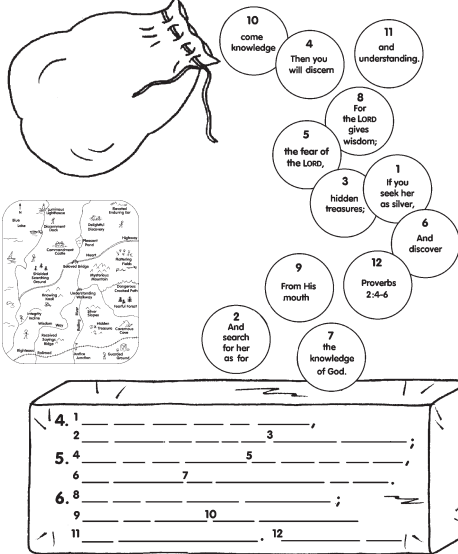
10
come knowledge

11
and understanding.

4
Then you will discern

8
For the LORD gives wisdom;

5
the fear of the LORD,

1
If you seek her as silver,

3
hidden treasures;

6
And discover

9
From His mouth

12
Proverbs 2:4-6

2
And search for her as for

7
the knowledge of God.

Blue Lake
Lighthouse
Discernment Heath
Rescued Enduring Sar
Delightful Discovery
Commandment Castle
Pleasant Pond
Highway
Heart
Beloved Bridge
Flattering Fields
Mysterious Mountain
Dangerous Crooked Path
Understanding Walkway
Knowing Island
Searching Ground
Silver Slopes
Fearful Forest
Integrity Incline
Wisdom Way
Hidden Treasure
Covenant Cave
Righteous
Redeemed
Saving Bridge
Justice Junction
Guarded Ground

4. 1 ___ ___ ___ ___ ___ ___,
2 ___ ___ ___ ___ ___ 3 ___ ___;
5. 4 ___ ___ ___ ___ 5 ___ ___ ___,
6 ___ ___ 7 ___ ___ ___.
6. 8 ___ ___ ___ ___ ___;
9 ___ ___ ___ 10 ___ ___
11 ___ ___. 12 ___ ___